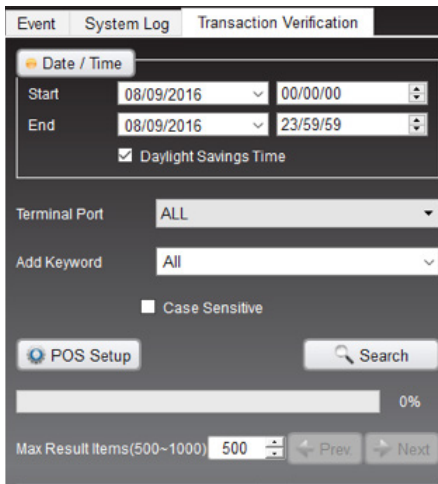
Event System Log Transaction Verification

Date / Time

Start 08/09/2016 00/00/00

End 08/09/2016 23/59/59

Daylight Savings Time

Terminal Port ALL

Add Keyword All

Case Sensitive

POS Setup

Search

0%

Max Result Items(500~1000) 500

Prev

Next